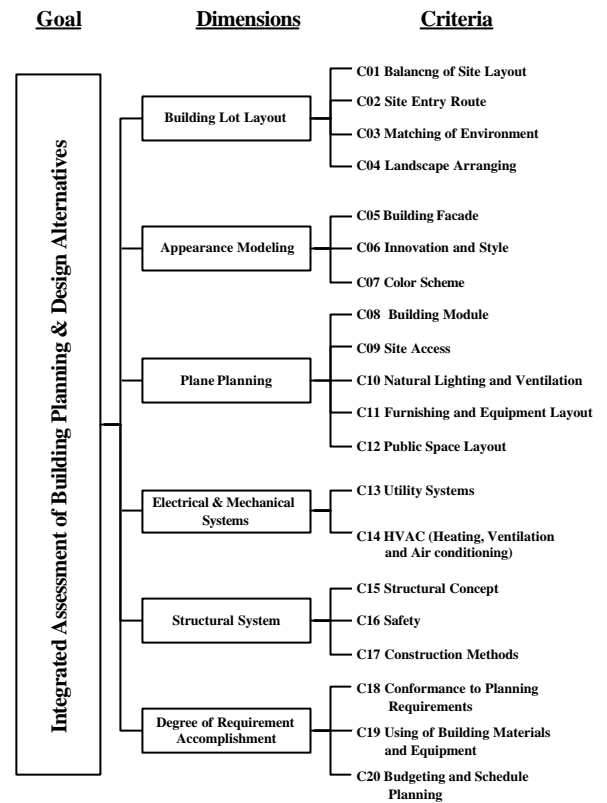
Goal

Dimensions

Criteria

Integrated Assessment of Building Planning & Design Alternatives

Building Lot Layout

C01 Balancng of Site Layout

C02 Site Entry Route

C03 Matching of Environment

C04 Landscape Arranging

Appearance Modeling

C05 Building Facade

C06 Innovation and Style

C07 Color Scheme

Plane Planning

C08 Building Module

C09 Site Access

C10 Natural Lighting and Ventilation

C11 Furnishing and Equipment Layout

C12 Public Space Layout

Electrical & Mechanical Systems

C13 Utility Systems

C14 HVAC (Heating, Ventilation and Air conditioning)

Structural System

C15 Structural Concept

C16 Safety

C17 Construction Methods

Degree of Requirement Accomplishment

C18 Conformance to Planning Requirements

C19 Using of Building Materials and Equipment

C20 Budgeting and Schedule Planning